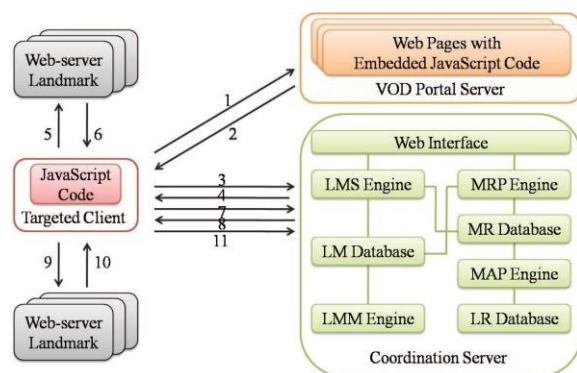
Web-server Landmark

5
6

JavaScript Code
Targeted Client

9
10

Web-server Landmark

1
2

Web Pages with Embedded JavaScript Code
VOD Portal Server

3
4
7
8
11

Web Interface
LMS Engine
MRP Engine
MR Database
LM Database
MAP Engine
LMM Engine
LR Database
Coordination Server